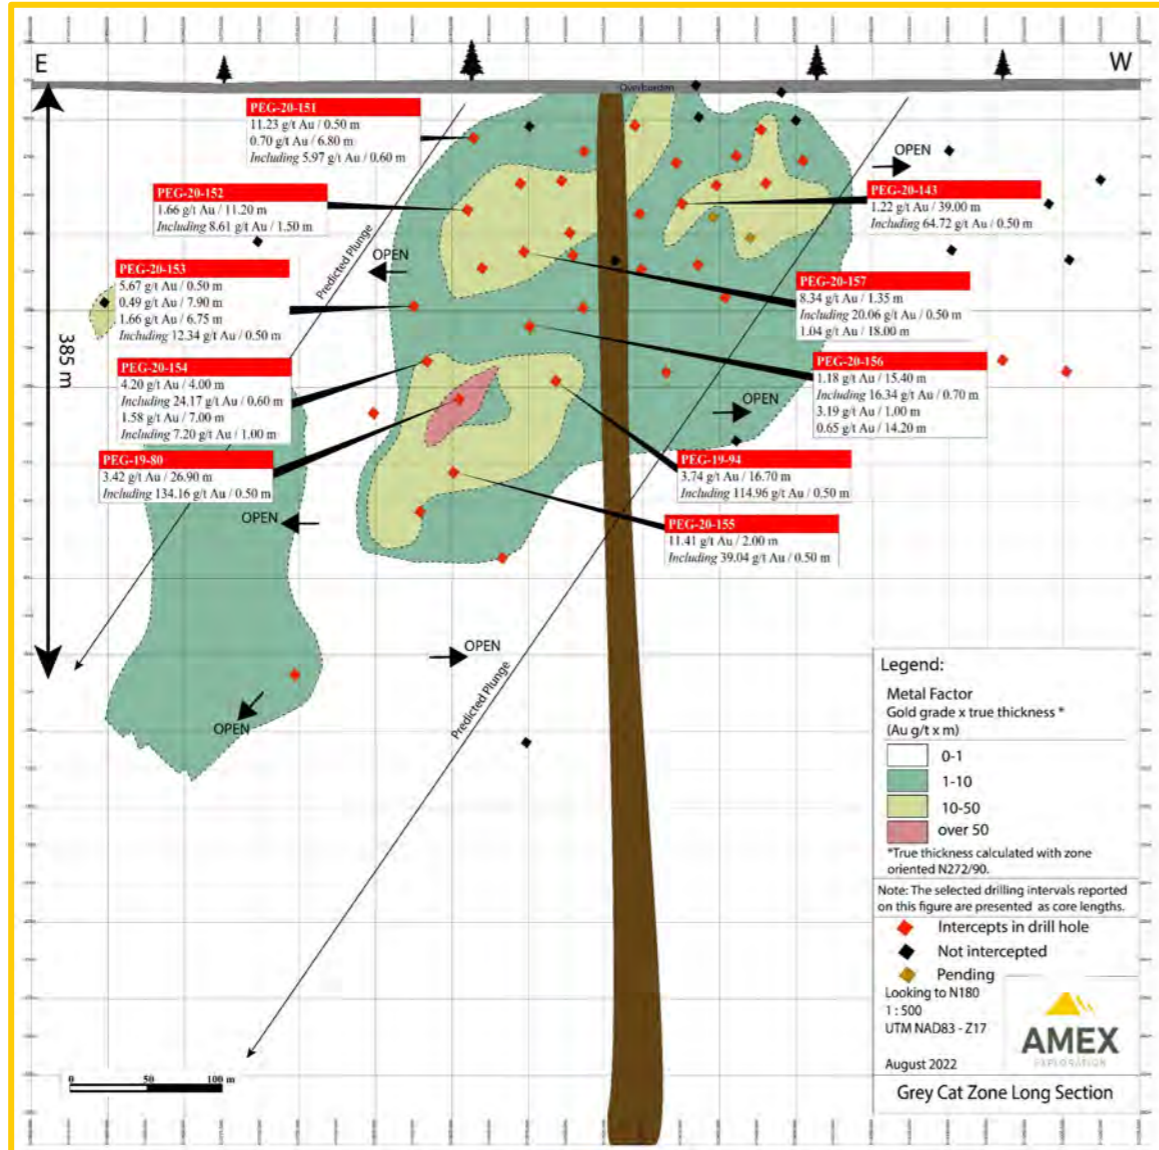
E

W

Overburden

PEG-20-151
11.23 g/t Au / 0.50 m
0.70 g/t Au / 6.80 m
Including 5.97 g/t Au / 0.60 m

PEG-20-152
1.66 g/t Au / 11.20 m
Including 8.61 g/t Au / 1.50 m

PEG-20-153
5.67 g/t Au / 0.50 m
0.49 g/t Au / 7.90 m
1.66 g/t Au / 6.75 m
Including 12.34 g/t Au / 0.50 m

PEG-20-154
4.20 g/t Au / 4.00 m
Including 24.17 g/t Au / 0.60 m
1.58 g/t Au / 7.00 m
Including 7.20 g/t Au / 1.00 m

PEG-19-80
3.42 g/t Au / 26.90 m
Including 134.16 g/t Au / 0.50 m

PEG-20-143
1.22 g/t Au / 39.00 m
Including 64.72 g/t Au / 0.50 m

PEG-20-157
8.34 g/t Au / 1.35 m
Including 20.06 g/t Au / 0.50 m
1.04 g/t Au / 18.00 m

PEG-20-156
1.18 g/t Au / 15.40 m
Including 16.34 g/t Au / 0.70 m
3.19 g/t Au / 1.00 m
0.65 g/t Au / 14.20 m

PEG-19-94
3.74 g/t Au / 16.70 m
Including 114.96 g/t Au / 0.50 m

PEG-20-155
11.41 g/t Au / 2.00 m
Including 39.04 g/t Au / 0.50 m

OPEN
OPEN
OPEN
OPEN
OPEN
OPEN

Predicted Plunge
Predicted Plunge

385 m

0 50 100 m

Legend:
Metal Factor
Gold grade x true thickness *
(Au g/t x m)
0-1
1-10
10-50
over 50
*True thickness calculated with zone oriented N272/90.
Note: The selected drilling intervals reported on this figure are presented as core lengths.
Intercepts in drill hole
Not intercepted
Pending
Looking to N180
1 : 500
UTM NAD83 - Z17
August 2022
AMEX
EXPLORATION
Grey Cat Zone Long Section